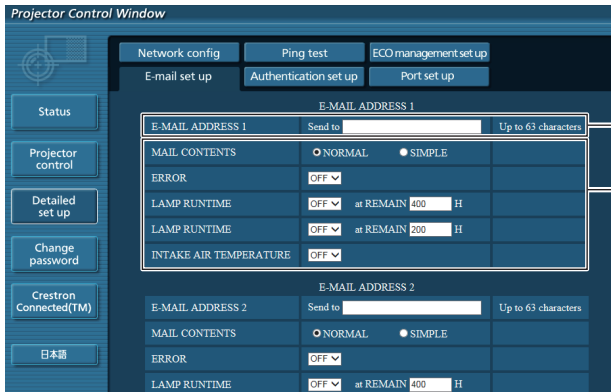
Projector Control Window

Network config
Ping test
ECO management set up
E-mail set up
Authentication set up
Port set up

Status
Projector control
Detailed set up
Change password
Crestron Connected(TM)
日本語

E-MAIL ADDRESS 1

| E-MAIL ADDRESS 1 | Send to | Up to 63 characters |
|---|---|---|
| MAIL CONTENTS | NORMAL SIMPLE | |
| ERROR | OFF | |
| LAMP RUNTIME | OFF at REMAIN 400 H | |
| LAMP RUNTIME | OFF at REMAIN 200 H | |
| INTAKE AIR TEMPERATURE | OFF | |

E-MAIL ADDRESS 2

| E-MAIL ADDRESS 2 | Send to | Up to 63 characters |
|---|---|---|
| MAIL CONTENTS | NORMAL SIMPLE | |
| ERROR | OFF | |
| LAMP RUNTIME | OFF at REMAIN 400 H | |